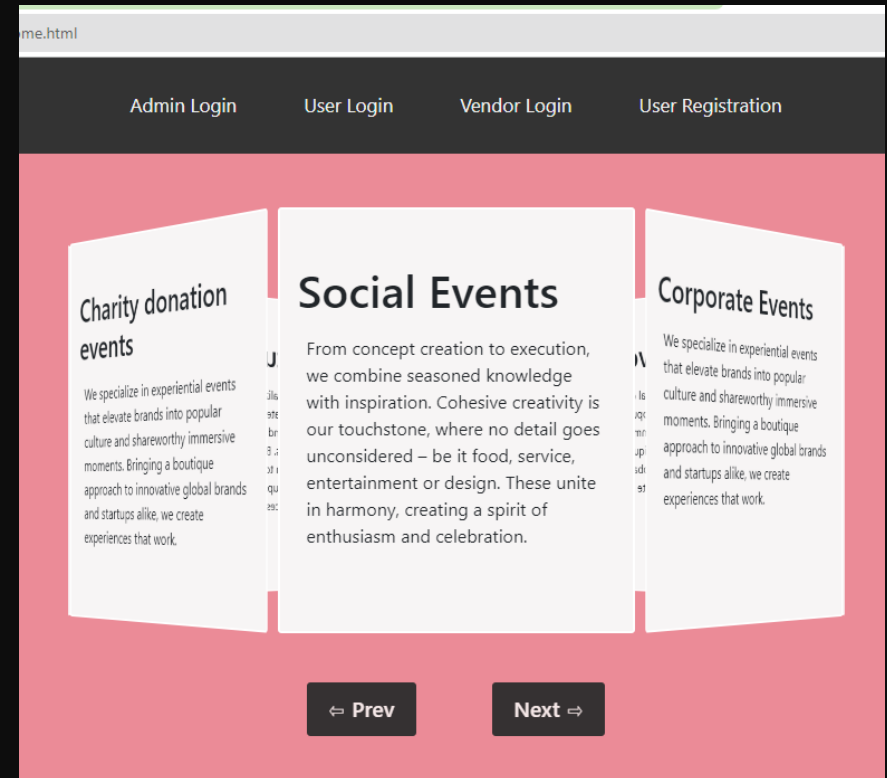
me.html

Admin Login User Login Vendor Login User Registration

Charity donation events

We specialize in experiential events that elevate brands into popular culture and shareworthy immersive moments. Bringing a boutique approach to innovative global brands and startups alike, we create experiences that work.

Social Events

From concept creation to execution, we combine seasoned knowledge with inspiration. Cohesive creativity is our touchstone, where no detail goes unconsidered – be it food, service, entertainment or design. These unite in harmony, creating a spirit of enthusiasm and celebration.

Corporate Events

We specialize in experiential events that elevate brands into popular culture and shareworthy immersive moments. Bringing a boutique approach to innovative global brands and startups alike, we create experiences that work.

⇦ Prev Next ⇨